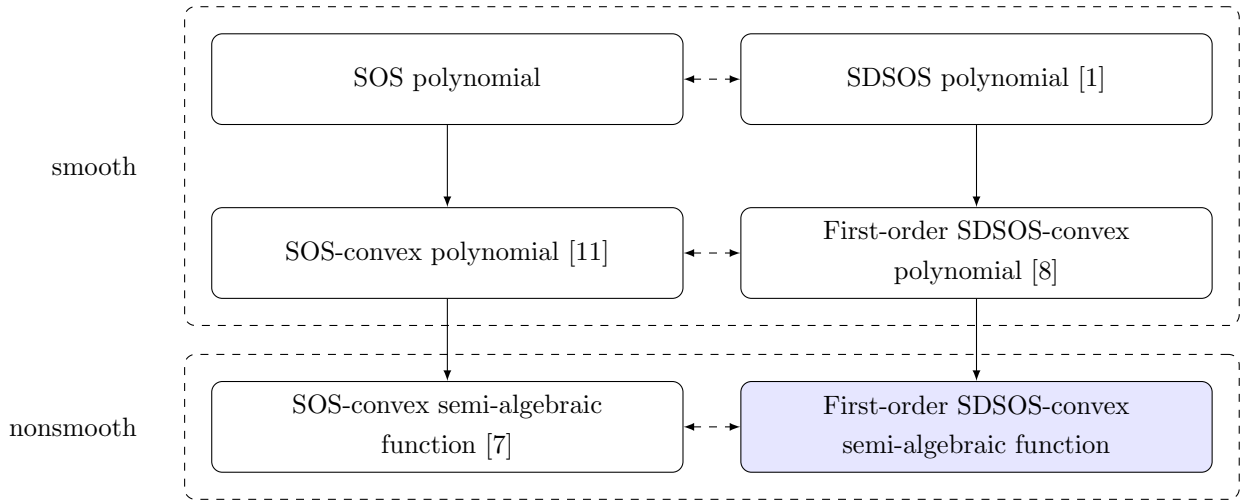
smooth

SOS polynomial

SDSOS polynomial [1]

SOS-convex polynomial [11]

First-order SDSOS-convex polynomial [8]

nonsmooth

SOS-convex semi-algebraic function [7]

First-order SDSOS-convex semi-algebraic function